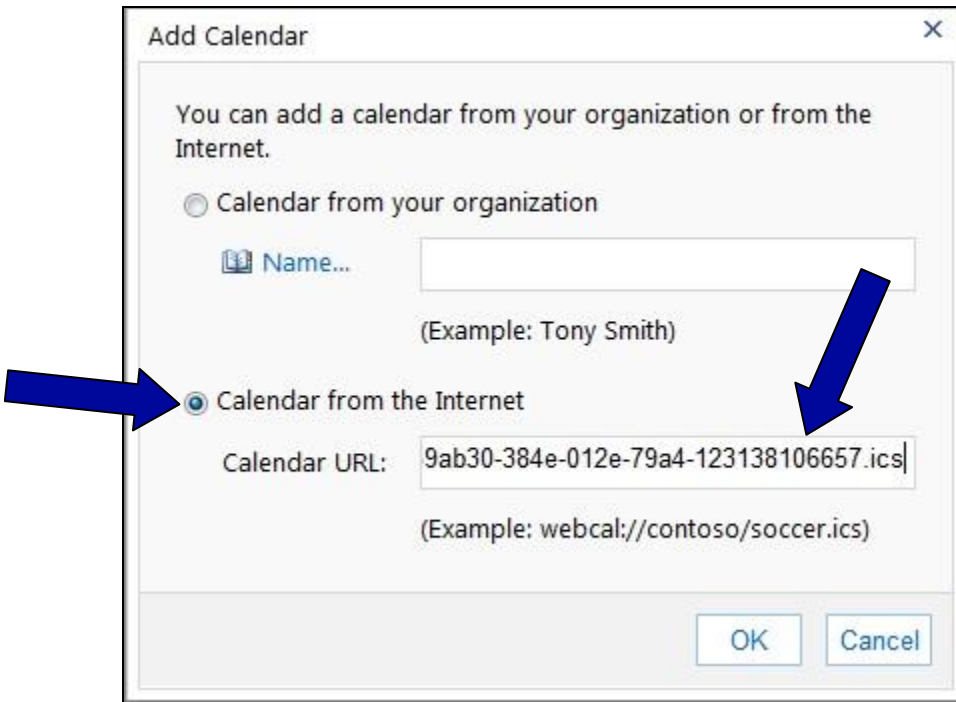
Add Calendar

×

You can add a calendar from your organization or from the Internet.

Calendar from your organization

Name...

(Example: Tony Smith)

Calendar from the Internet

Calendar URL: 9ab30-384e-012e-79a4-123138106657.ics

(Example: webcal://contoso/soccer.ics)

OK

Cancel